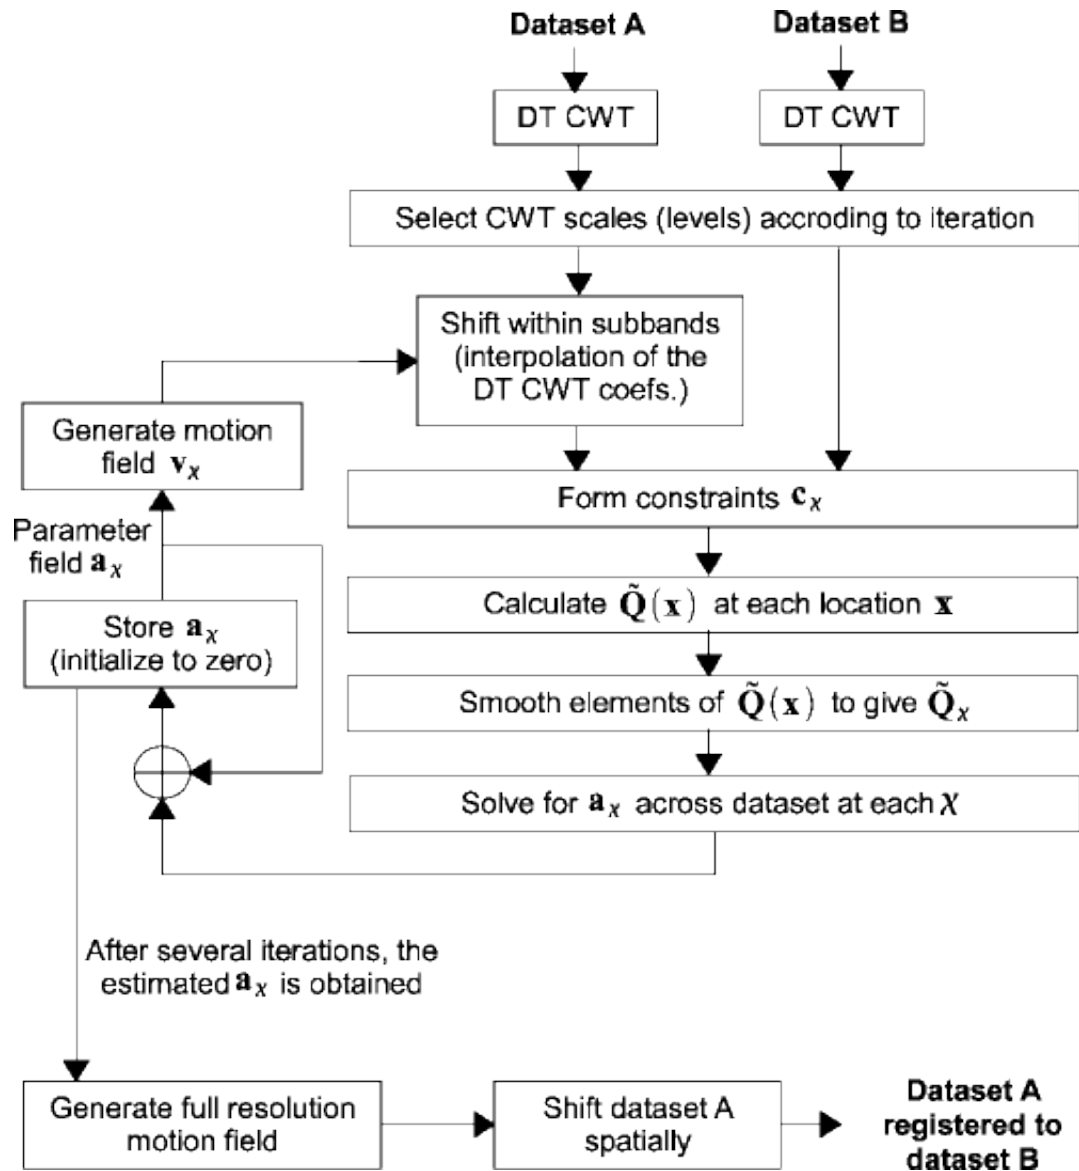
Dataset A

Dataset B

DT CWT

DT CWT

Select CWT scales (levels) accroding to iteration

Shift within subbands (interpolation of the DT CWT coefs.)

Generate motion field $\mathbf{v}_\chi$

Parameter field $\mathbf{a}_\chi$

Store $\mathbf{a}_\chi$ (initialize to zero)

Form constraints $\mathbf{c}_\chi$

Calculate $\tilde{\mathbf{Q}}(\mathbf{x})$ at each location $\mathbf{x}$

Smooth elements of $\tilde{\mathbf{Q}}(\mathbf{x})$ to give $\tilde{\mathbf{Q}}_\chi$

Solve for $\mathbf{a}_\chi$ across dataset at each $\chi$

After several iterations, the estimated $\mathbf{a}_\chi$ is obtained

Generate full resolution motion field

Shift dataset A spatially

Dataset A registered to dataset B